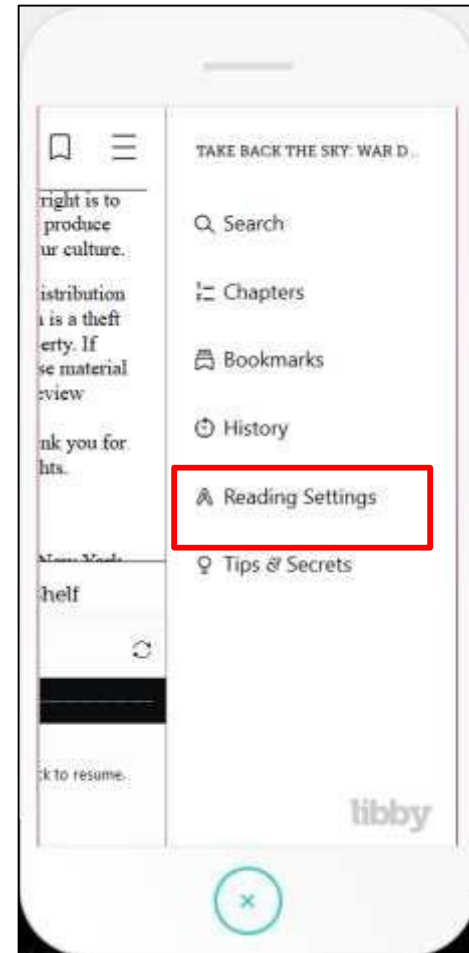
right is to
produce
ur culture.

istribution
is a theft
erty. If
se material
eview

nk you for
hts.

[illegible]

helf

k to resume.

TAKE BACK THE SKY: WAR D...

Search

Chapters

Bookmarks

History

Reading Settings

Tips & Secrets

libby

×